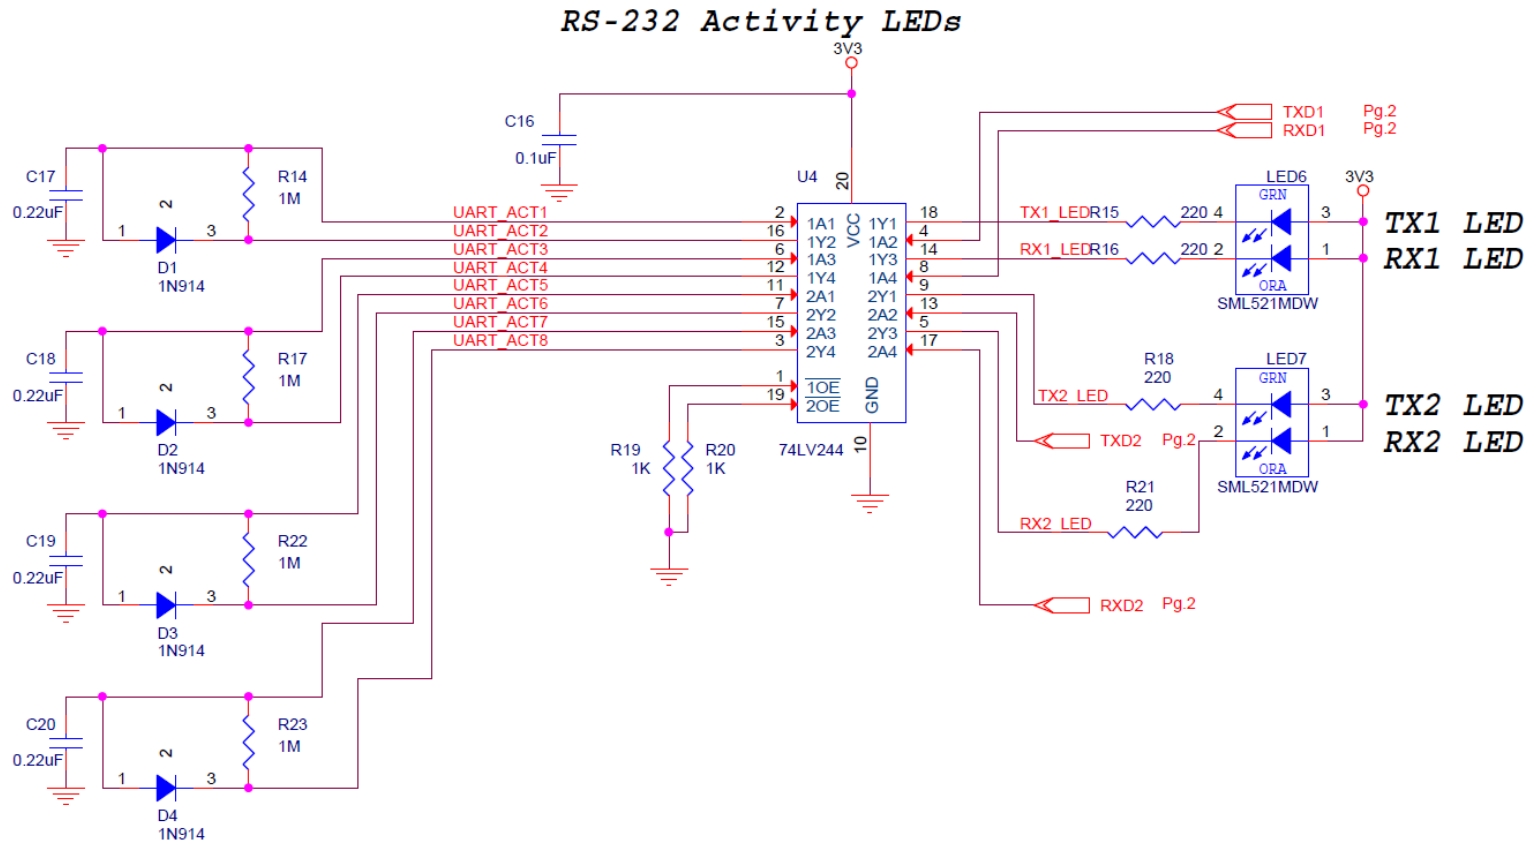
RS-232 Activity LEDs

3V3

C16
0.1uF

U4
20
VCC
GND
10
74LV244

2 1A1
16 1Y2
6 1A3
12 1Y4
11 2A1
7 2Y2
15 2A3
3 2Y4
1 $\overline{1OE}$
19 $\overline{2OE}$

1Y1 18
1A2 4
1Y3 14
1A4 8
2Y1 9
2A2 13
2Y3 5
2A4 17

UART_ACT1
UART_ACT2
UART_ACT3
UART_ACT4
UART_ACT5
UART_ACT6
UART_ACT7
UART_ACT8

C17
0.22uF
R14
1M
1 2 3
D1
1N914

C18
0.22uF
R17
1M
1 2 3
D2
1N914

C19
0.22uF
R22
1M
1 2 3
D3
1N914

C20
0.22uF
R23
1M
1 2 3
D4
1N914

R19
1K
R20
1K

TXD1 Pg.2
RXD1 Pg.2

LED6
3V3
GRN
ORA
TX1_LED R15 220 4
RX1_LED R16 220 2
3
1
SML521MDW
TX1 LED
RX1 LED

R18
220
LED7
GRN
ORA
TX2_LED 4
2
3
1
SML521MDW
TX2 LED
RX2 LED

TXD2 Pg.2
R21
220
RX2_LED
RXD2 Pg.2